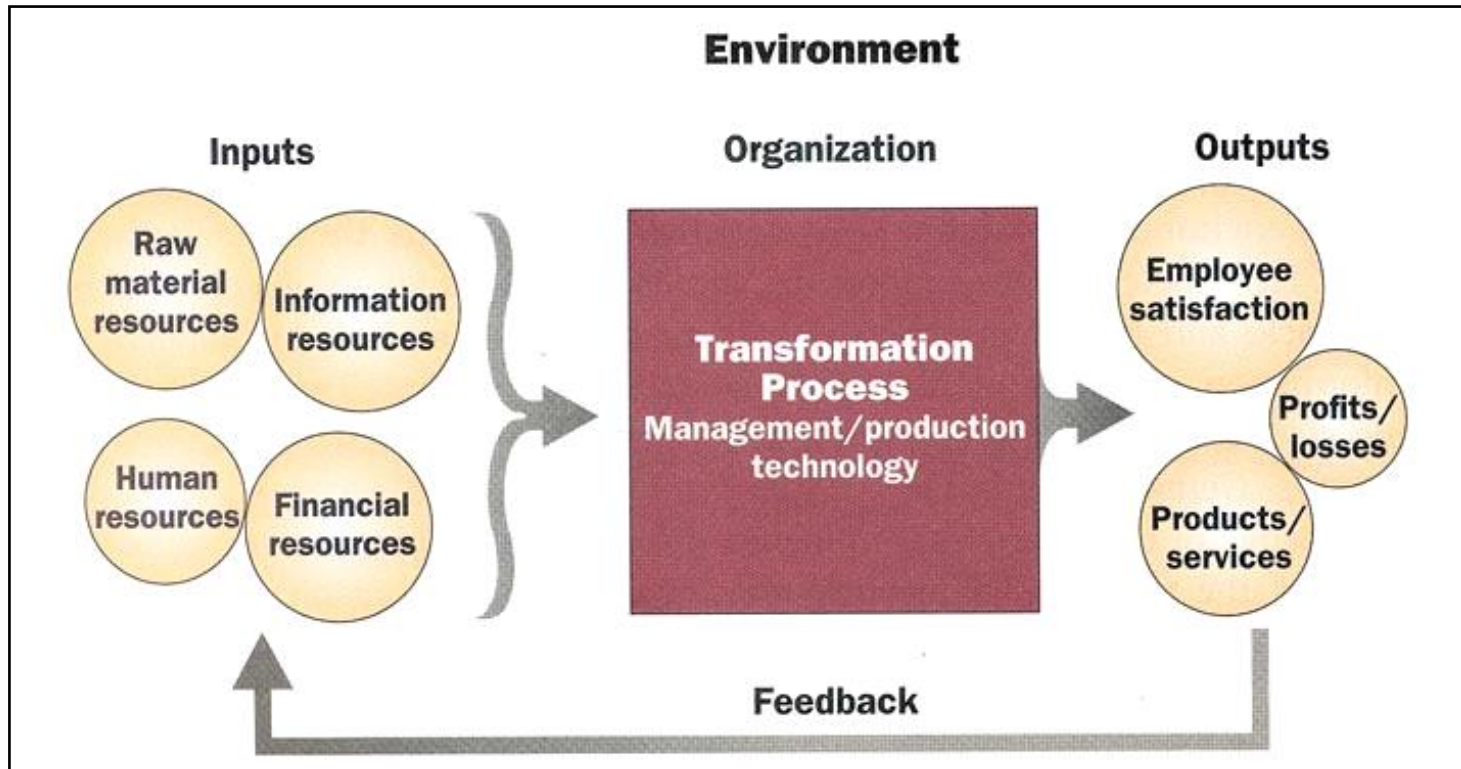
Environment

Inputs

Organization

Outputs

Raw material resources

Information resources

Human resources

Financial resources

Transformation Process
Management/production technology

Employee satisfaction

Profits/ losses

Products/ services

Feedback